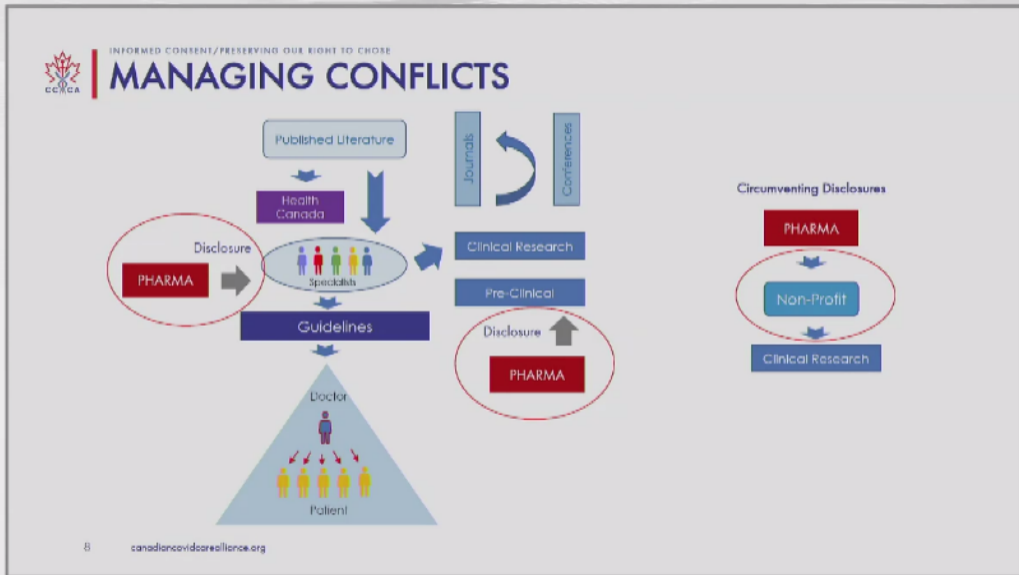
CCCA

INFORMED CONSENT/PRESERVING OUR RIGHT TO CHOSE

MANAGING CONFLICTS

Published Literature

Journals

Conferences

Health Canada

Disclosure

PHARMA

Specialists

Clinical Research

Pre-Clinical

Guidelines

Disclosure

PHARMA

Doctor

Patient

Circumventing Disclosures

PHARMA

Non-Profit

Clinical Research

8

canadiancovidcarealliance.org